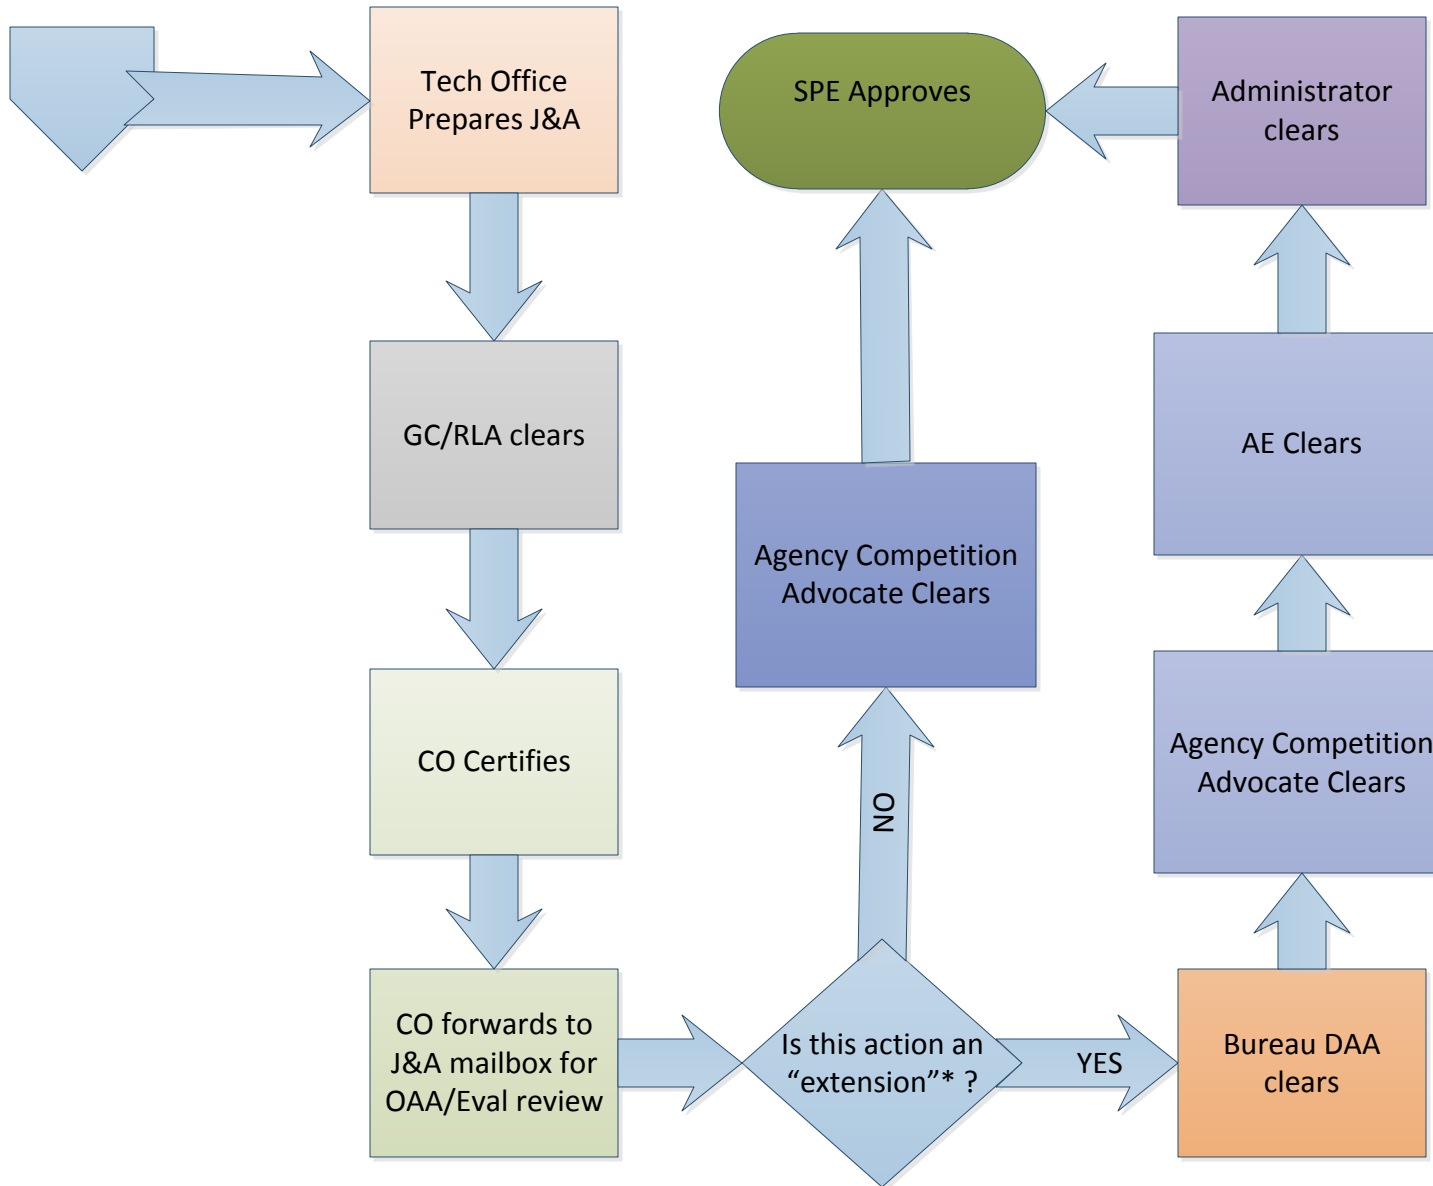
Tech Office Prepares J&A

GC/RLA clears

CO Certifies

CO forwards to J&A mailbox for OAA/Eval review

Is this action an “extension”* ?

NO

YES

Agency Competition Advocate Clears

SPE Approves

Administrator clears

AE Clears

Agency Competition Advocate Clears

Bureau DAA clears